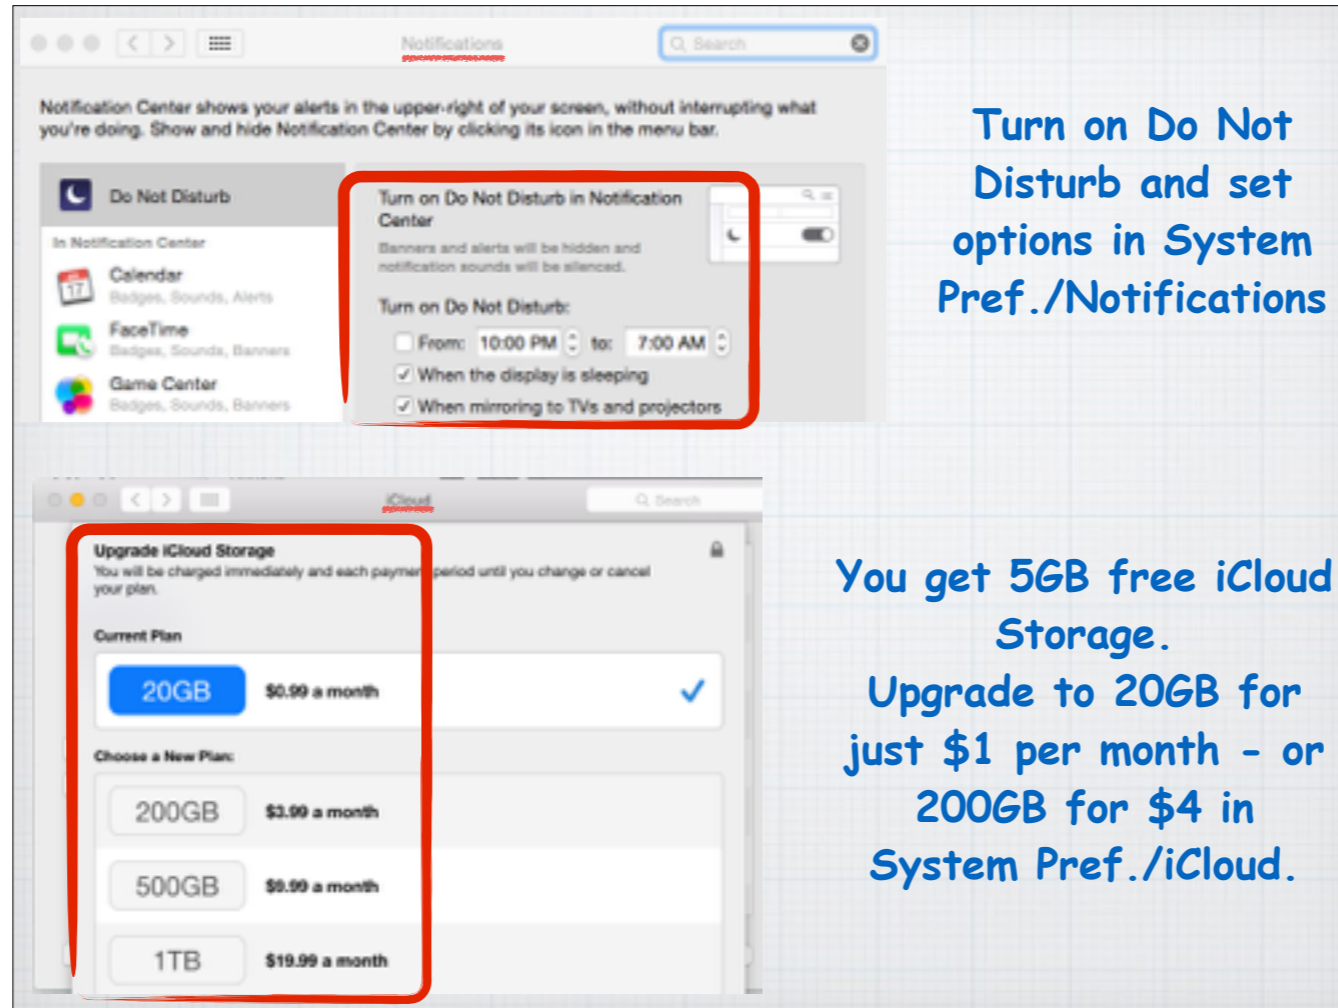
Notifications

Search

Notification Center shows your alerts in the upper-right of your screen, without interrupting what you're doing. Show and hide Notification Center by clicking its icon in the menu bar.

Do Not Disturb

In Notification Center

Calendar
Badges, Sounds, Alerts

FaceTime
Badges, Sounds, Banners

Game Center
Badges, Sounds, Banners

Turn on Do Not Disturb in Notification Center
Banners and alerts will be hidden and notification sounds will be silenced.

Turn on Do Not Disturb:

From: 10:00 PM to: 7:00 AM

When the display is sleeping

When mirroring to TVs and projectors

Turn on Do Not Disturb and set options in System Pref./Notifications

iCloud

Search

Upgrade iCloud Storage
You will be charged immediately and each payment period until you change or cancel your plan.

Current Plan

20GB $0.99 a month

Choose a New Plan:

200GB $3.99 a month

500GB $9.99 a month

1TB $19.99 a month

You get 5GB free iCloud Storage.
Upgrade to 20GB for just $1 per month - or 200GB for $4 in System Pref./iCloud.